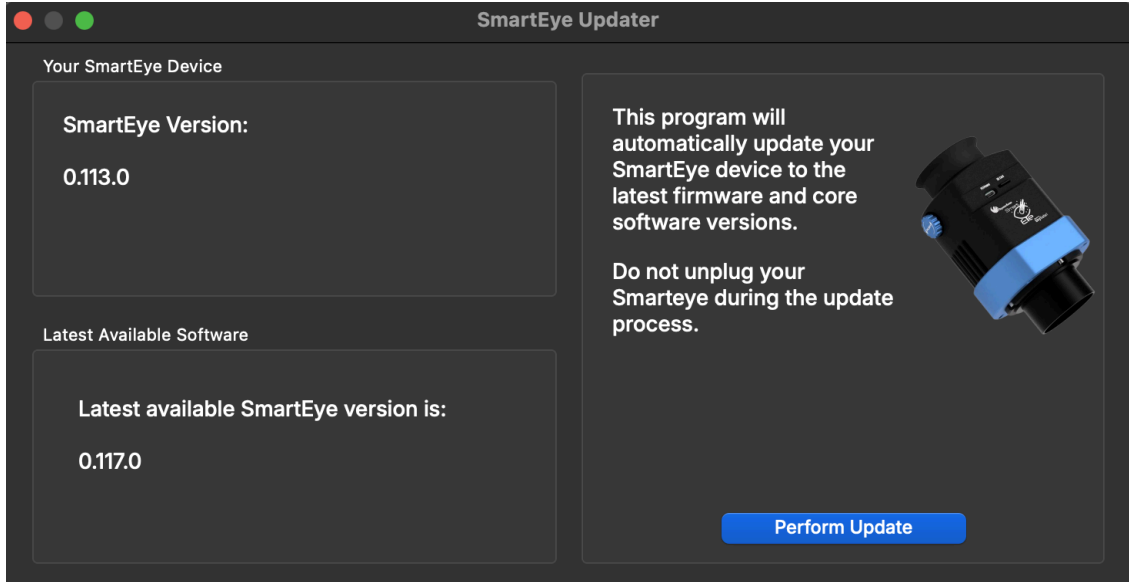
SmartEye Updater

Your SmartEye Device

SmartEye Version:

0.113.0

Latest Available Software

Latest available SmartEye version is:

0.117.0

This program will automatically update your SmartEye device to the latest firmware and core software versions.

Do not unplug your Smarteye during the update process.

Perform Update